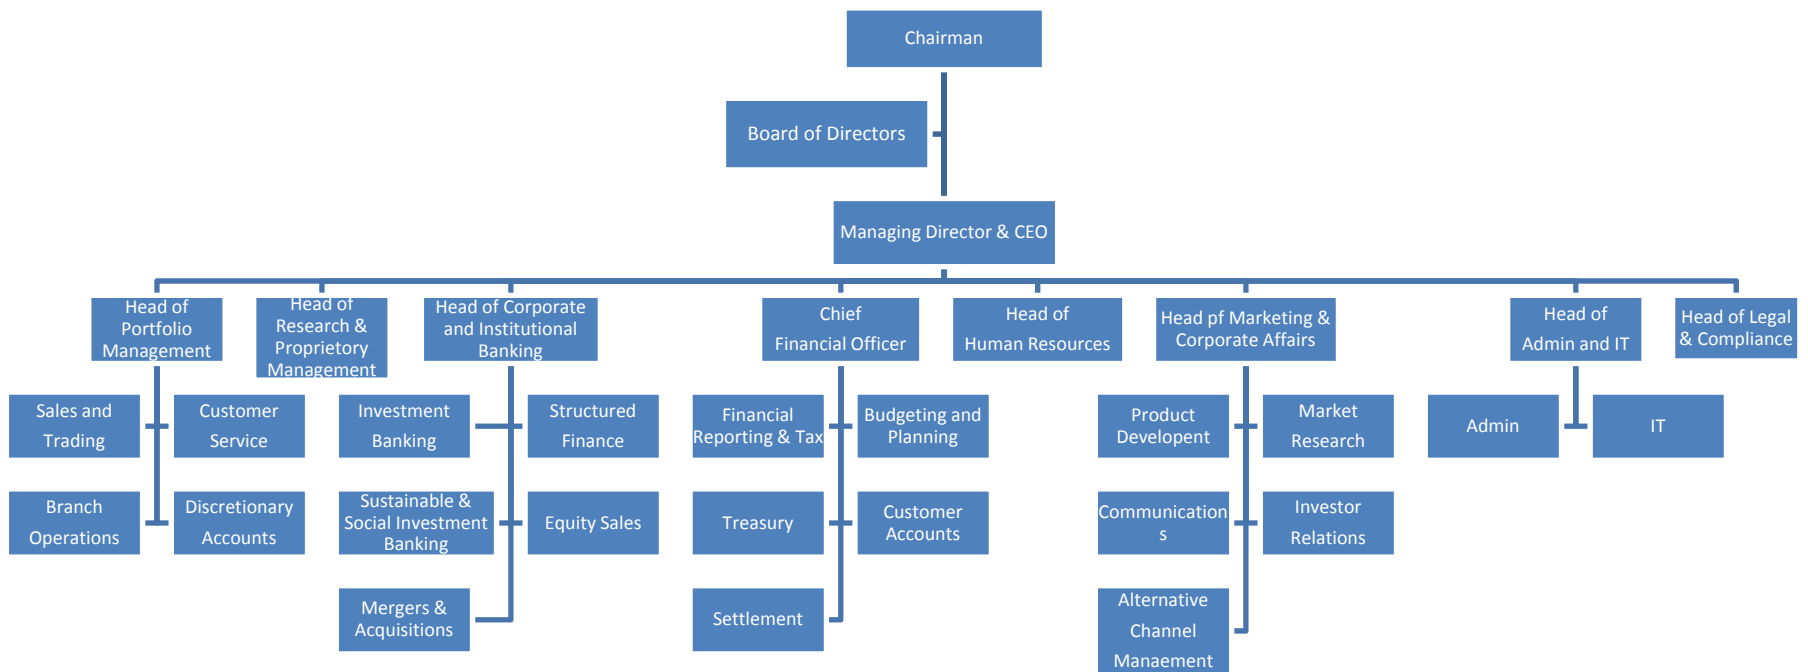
Chairman

Board of Directors

Managing Director & CEO

Head of Portfolio Management

Head of Research & Proprietory Management

Head of Corporate and Institutional Banking

Chief Financial Officer

Head of Human Resources

Head pf Marketing & Corporate Affairs

Head of Admin and IT

Head of Legal & Compliance

Sales and Trading

Customer Service

Branch Operations

Discretionary Accounts

Investment Banking

Structured Finance

Sustainable & Social Investment Banking

Equity Sales

Mergers & Acquisitions

Financial Reporting & Tax

Budgeting and Planning

Treasury

Customer Accounts

Settlement

Product Developent

Market Research

Communications

Investor Relations

Alternative Channel Manaement

Admin

IT